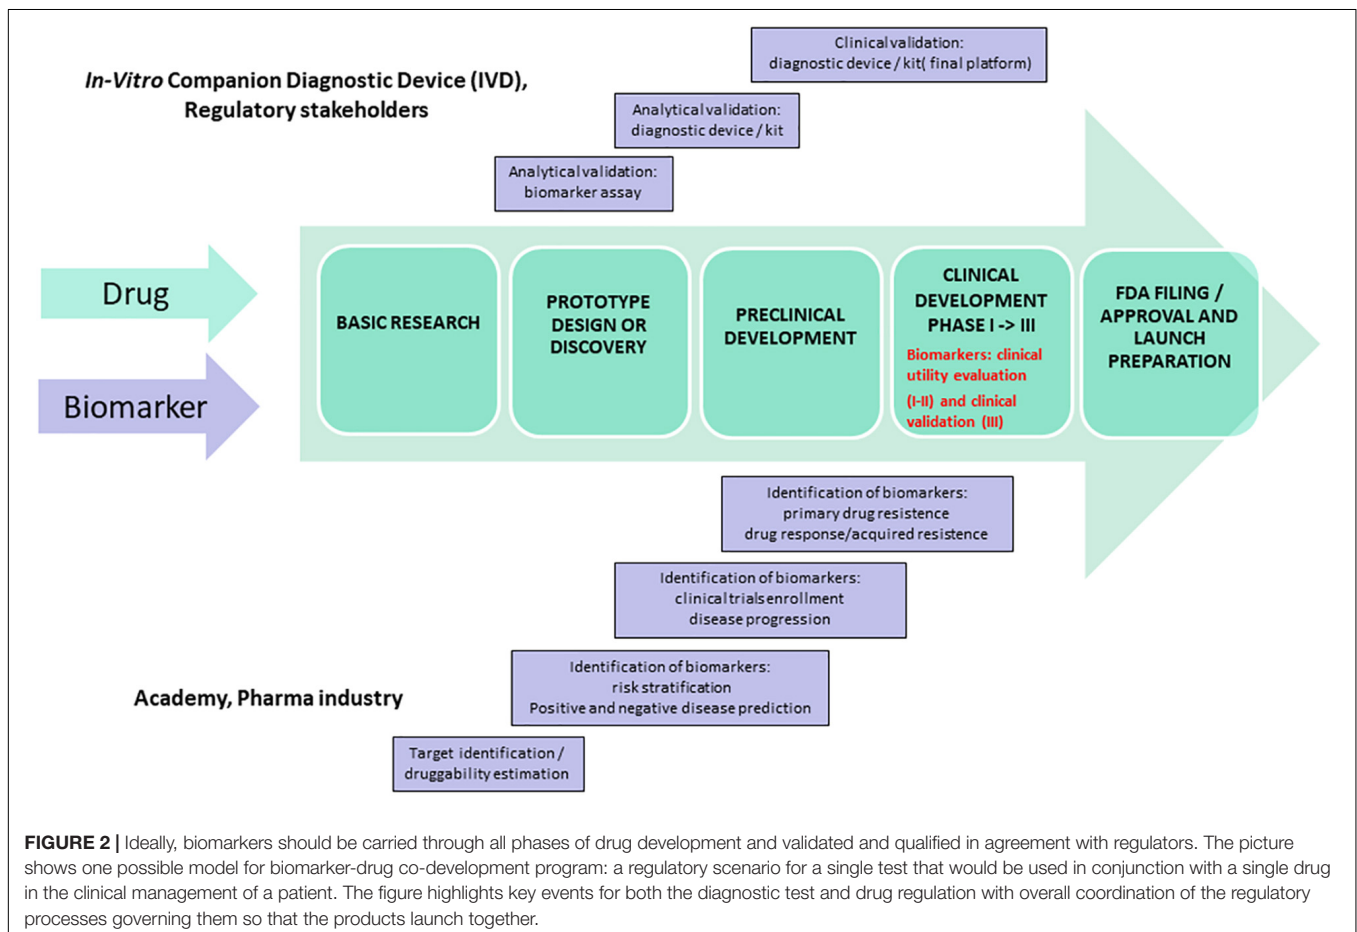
In-Vitro Companion Diagnostic Device (IVD), Regulatory stakeholders

Clinical validation: diagnostic device / kit( final platform)

Analytical validation: diagnostic device / kit

Analytical validation: biomarker assay

Drug

Biomarker

BASIC RESEARCH

PROTOTYPE DESIGN OR DISCOVERY

PRECLINICAL DEVELOPMENT

CLINICAL DEVELOPMENT PHASE I -> III

Biomarkers: clinical utility evaluation (I-II) and clinical validation (III)

FDA FILING / APPROVAL AND LAUNCH PREPARATION

Identification of biomarkers: primary drug resistence drug response/acquired resistence

Identification of biomarkers: clinical trials enrollment disease progression

Identification of biomarkers: risk stratification Positive and negative disease prediction

Academy, Pharma industry

Target identification / druggability estimation

FIGURE 2 | Ideally, biomarkers should be carried through all phases of drug development and validated and qualified in agreement with regulators. The picture shows one possible model for biomarker-drug co-development program: a regulatory scenario for a single test that would be used in conjunction with a single drug in the clinical management of a patient. The figure highlights key events for both the diagnostic test and drug regulation with overall coordination of the regulatory processes governing them so that the products launch together.